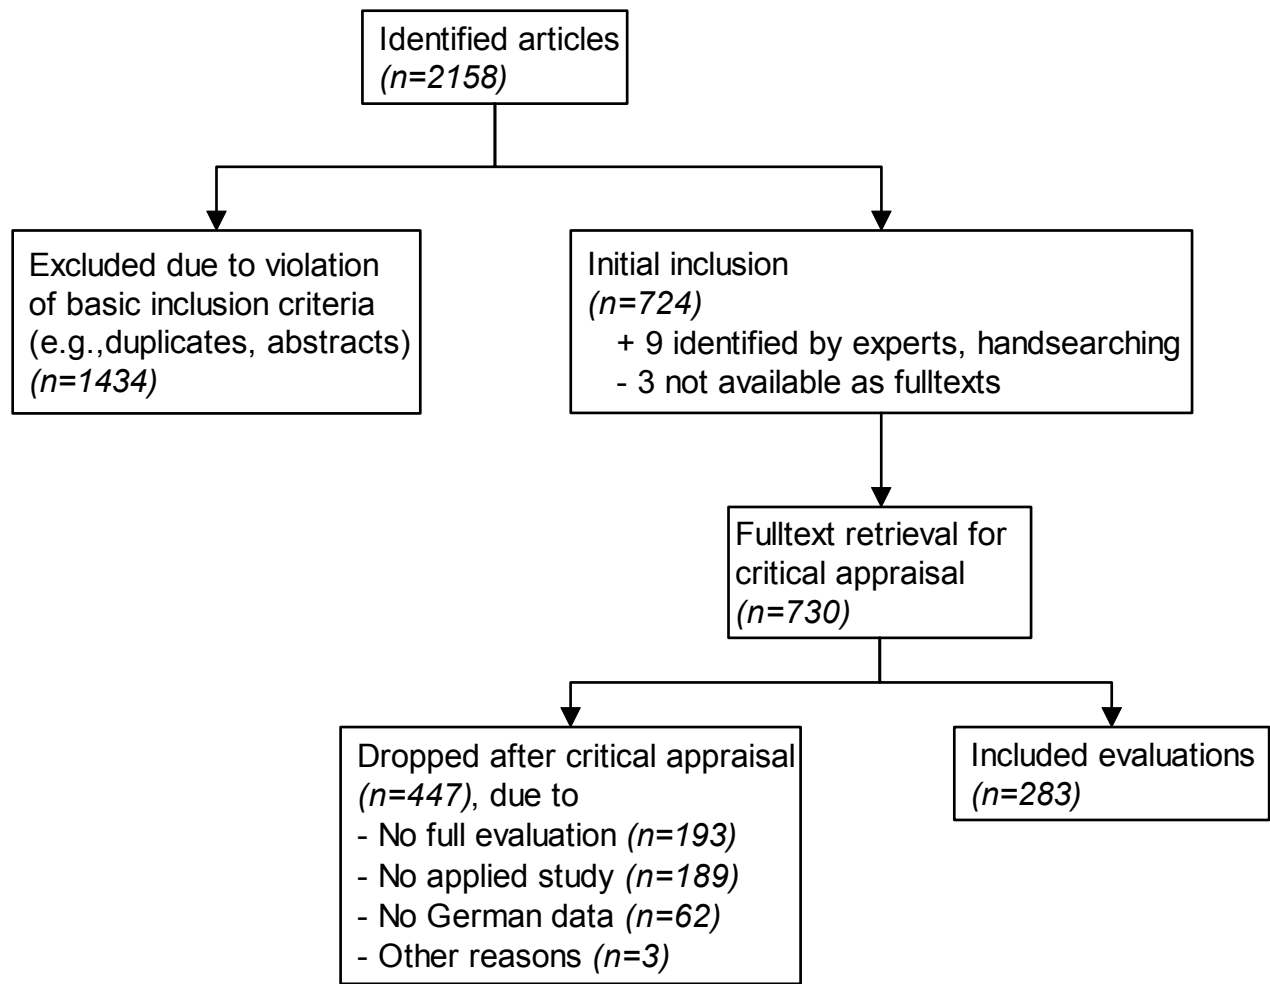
Identified articles
(n=2158)

Excluded due to violation of basic inclusion criteria (e.g.,duplicates, abstracts)
(n=1434)

Initial inclusion
(n=724)
+ 9 identified by experts, handsearching
- 3 not available as fulltexts

Fulltext retrieval for critical appraisal
(n=730)

Dropped after critical appraisal
(n=447), due to
- No full evaluation (n=193)
- No applied study (n=189)
- No German data (n=62)
- Other reasons (n=3)

Included evaluations
(n=283)